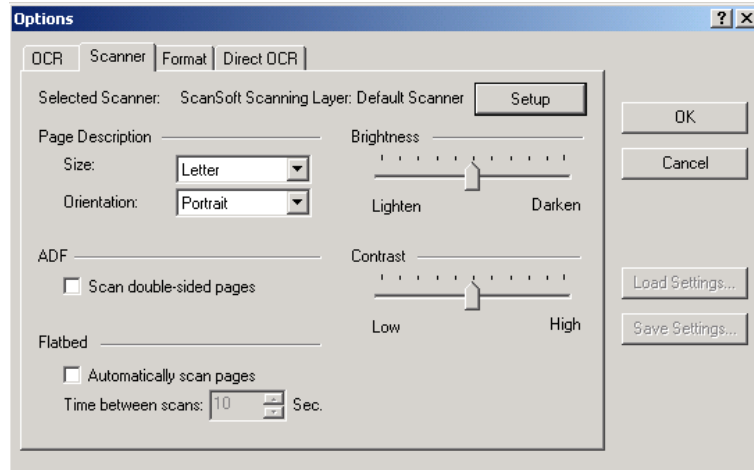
Options

?

×

OCR

Scanner

Format

Direct OCR

Selected Scanner: ScanSoft Scanning Layer: Default Scanner

Setup

Page Description

Size: Letter

Orientation: Portrait

Brightness

Lighten

Darken

ADF

Scan double-sided pages

Contrast

Low

High

Flatbed

Automatically scan pages

Time between scans: 10 Sec.

OK

Cancel

Load Settings...

Save Settings...